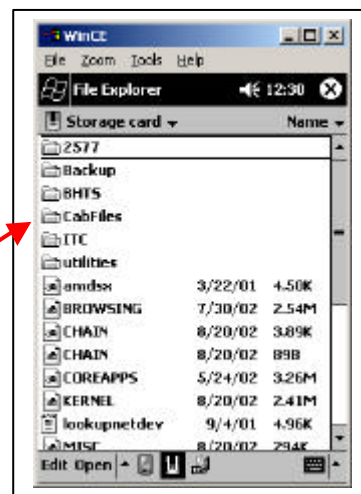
WinCE

File Zoom Tools Help

File Explorer 12:30

Storage card

Name

2577

Backup

BHTS

CabFiles

ITC

utilities

| | | |
|---|---|---|
| amdsx | 3/22/01 | 4.50K |
| BROWSING | 7/30/02 | 2.54M |
| CHAIN | 8/20/02 | 3.89K |
| CHAIN | 8/20/02 | 898 |
| COREAPPS | 5/24/02 | 3.26M |
| KERNEL | 8/20/02 | 2.41M |
| lookupnetdev | 9/4/01 | 4.96K |
| MISC | 8/20/02 | 294K |

Edit Open